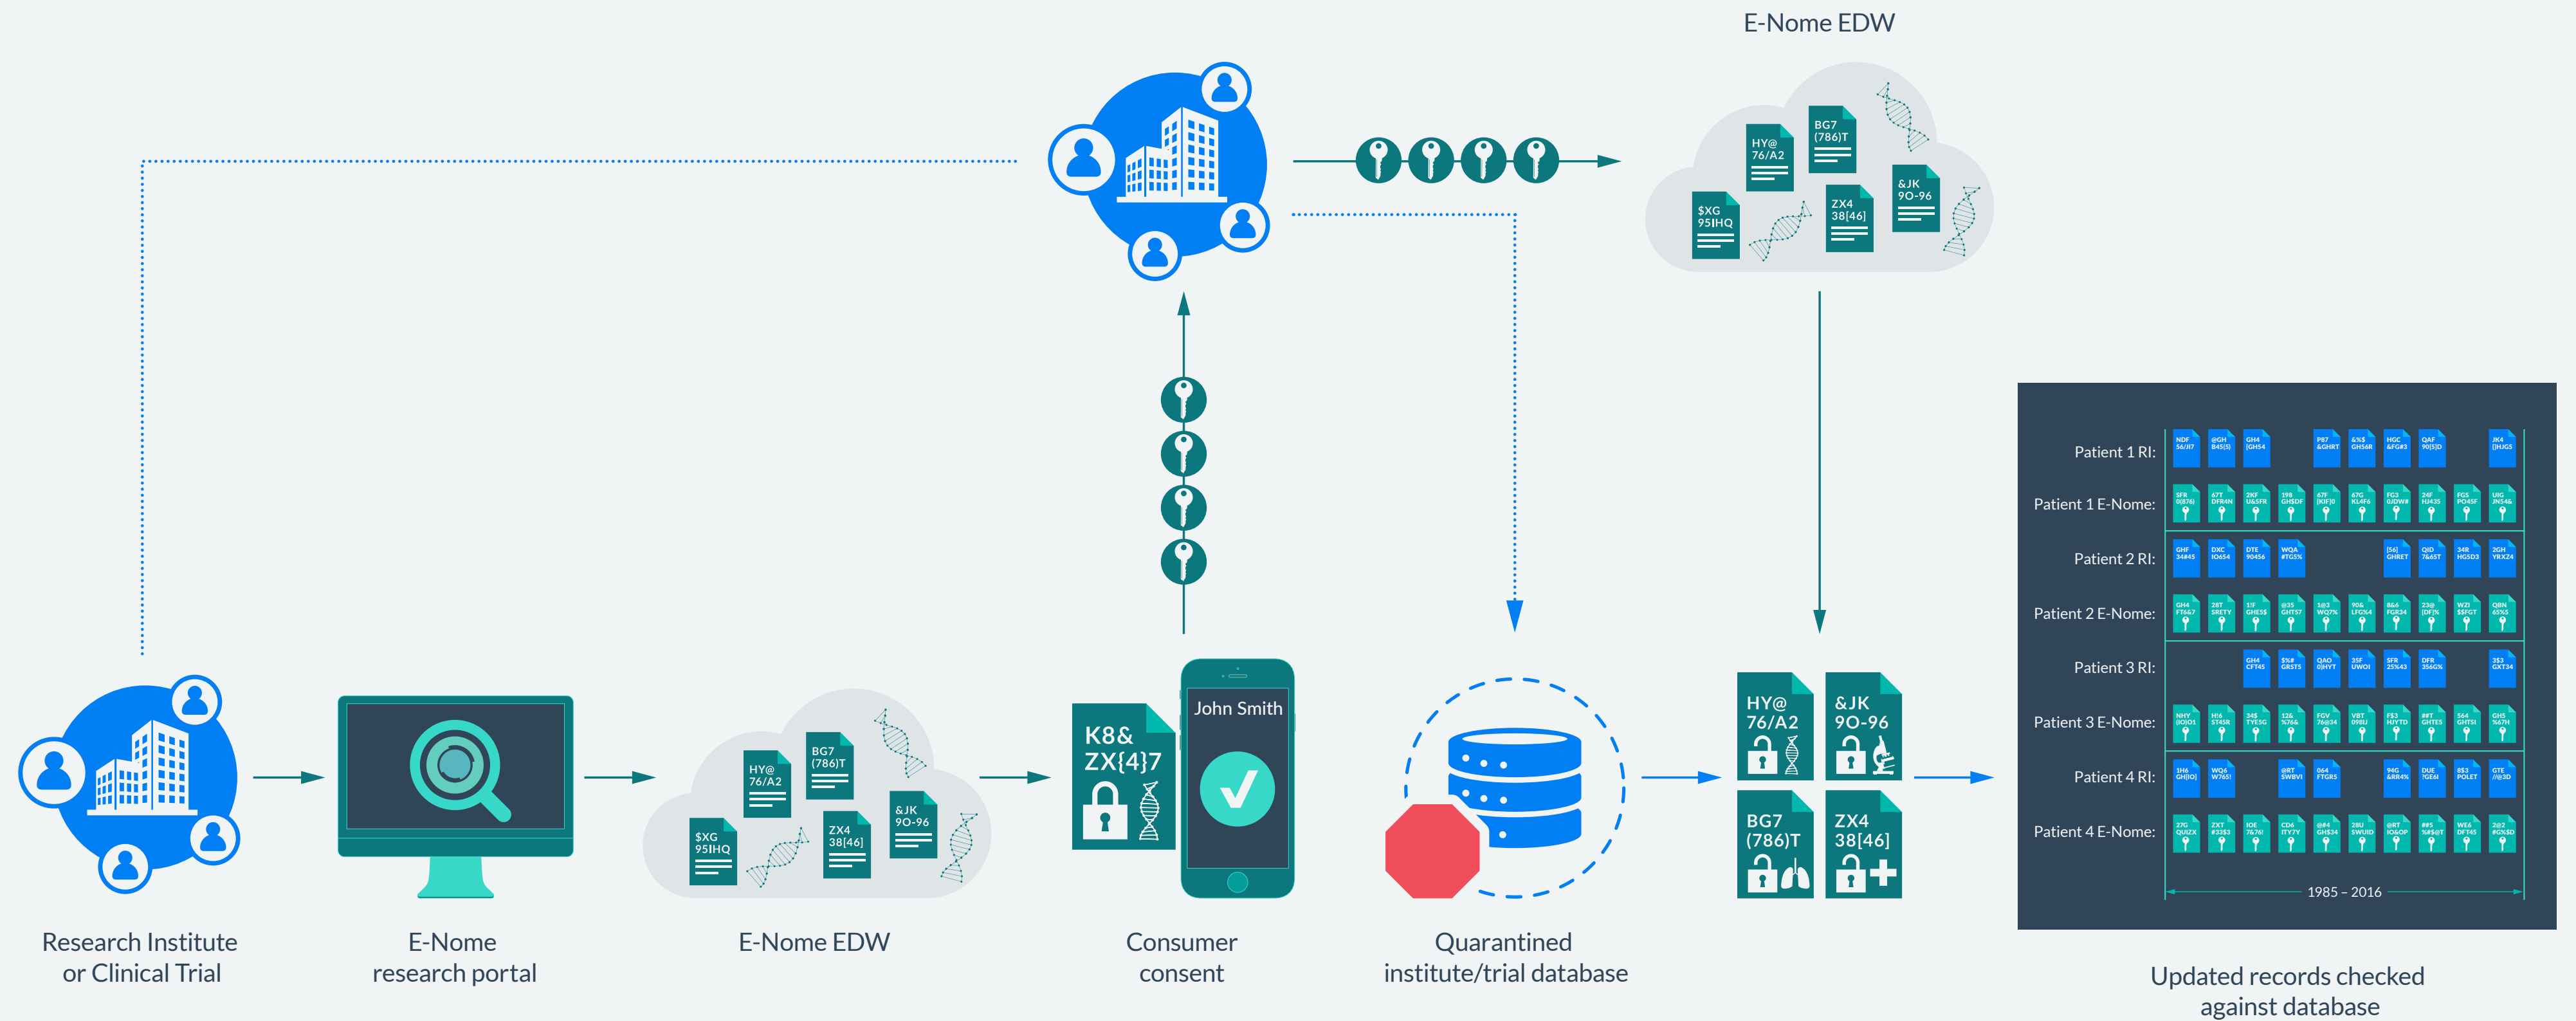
E-Nome EDW

HY@ 76/A2
BG7 (786)T
&JK 9O-96
$XG 95IHQ
ZX4 38[46]

HY@ 76/A2
BG7 (786)T
&JK 9O-96
$XG 95IHQ
ZX4 38[46]

K8& ZX{4}7

John Smith

HY@ 76/A2
&JK 9O-96
BG7 (786)T
ZX4 38[46]

Patient 1 RI:
Patient 1 E-Nome:
Patient 2 RI:
Patient 2 E-Nome:
Patient 3 RI:
Patient 3 E-Nome:
Patient 4 RI:
Patient 4 E-Nome:

1985 – 2016

Research Institute or Clinical Trial

E-Nome research portal

E-Nome EDW

Consumer consent

Quarantined institute/trial database

Updated records checked against database